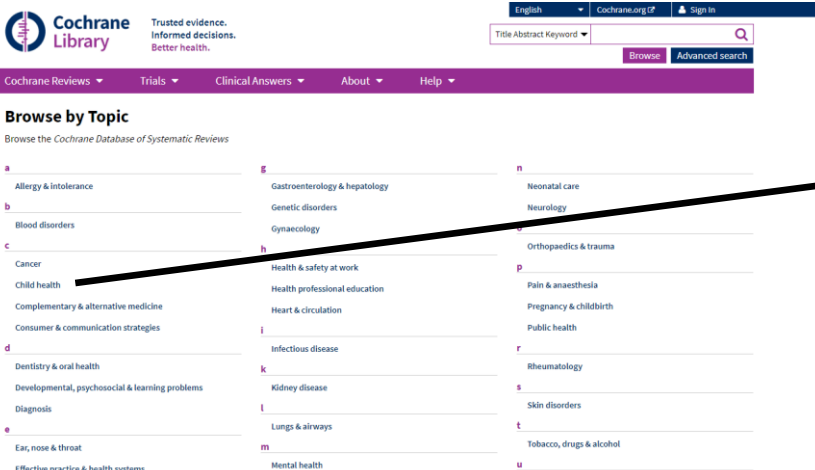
Cochrane Library

Trusted evidence.
Informed decisions.
Better health.

English | Cochrane.org | Sign In

Title Abstract Keyword

Browse | Advanced search

Cochrane Reviews | Trials | Clinical Answers | About | Help

Browse by Topic

Browse the *Cochrane Database of Systematic Reviews*

a
Allergy & intolerance
b
Blood disorders
c
Cancer
Child health
Complementary & alternative medicine
Consumer & communication strategies
d
Dentistry & oral health
Developmental, psychosocial & learning problems
Diagnosis
e
Ear, nose & throat
Effective practice & health systems

g
Gastroenterology & hepatology
Genetic disorders
Gynaecology
h
Health & safety at work
Health professional education
Heart & circulation
i
Infectious disease
k
Kidney disease
l
Lungs & airways
m
Mental health

n
Neonatal care
Neurology
o
Orthopaedics & trauma
p
Pain & anaesthesia
Pregnancy & childbirth
Public health
r
Rheumatology
s
Skin disorders
t
Tobacco, drugs & alcohol
u